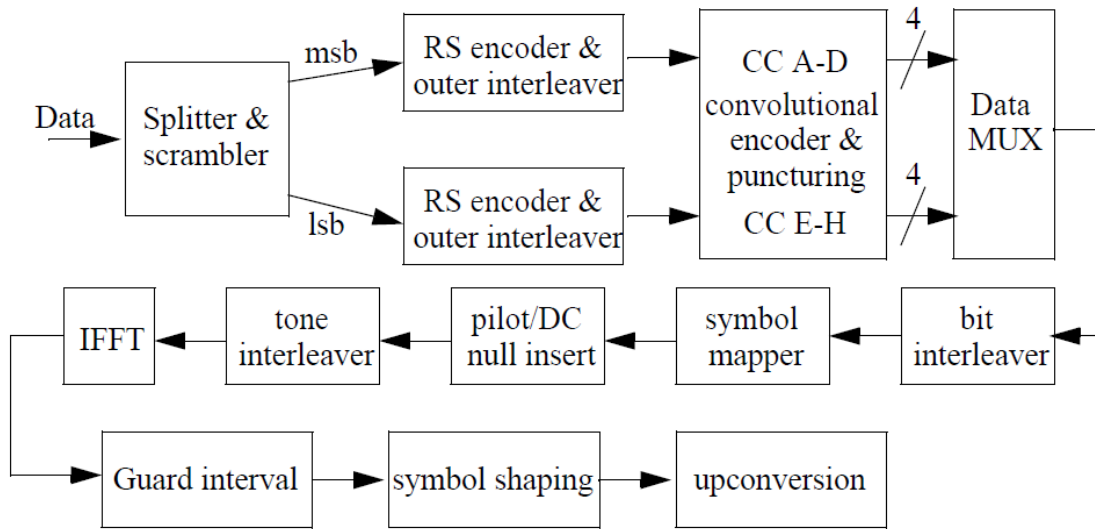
Data
Splitter & scrambler
msb
lsb
RS encoder & outer interleaver
RS encoder & outer interleaver
CC A-D
convolutional encoder & puncturing
CC E-H
4
4
Data MUX

bit interleaver
symbol mapper
pilot/DC null insert
tone interleaver
IFFT

Guard interval
symbol shaping
upconversion